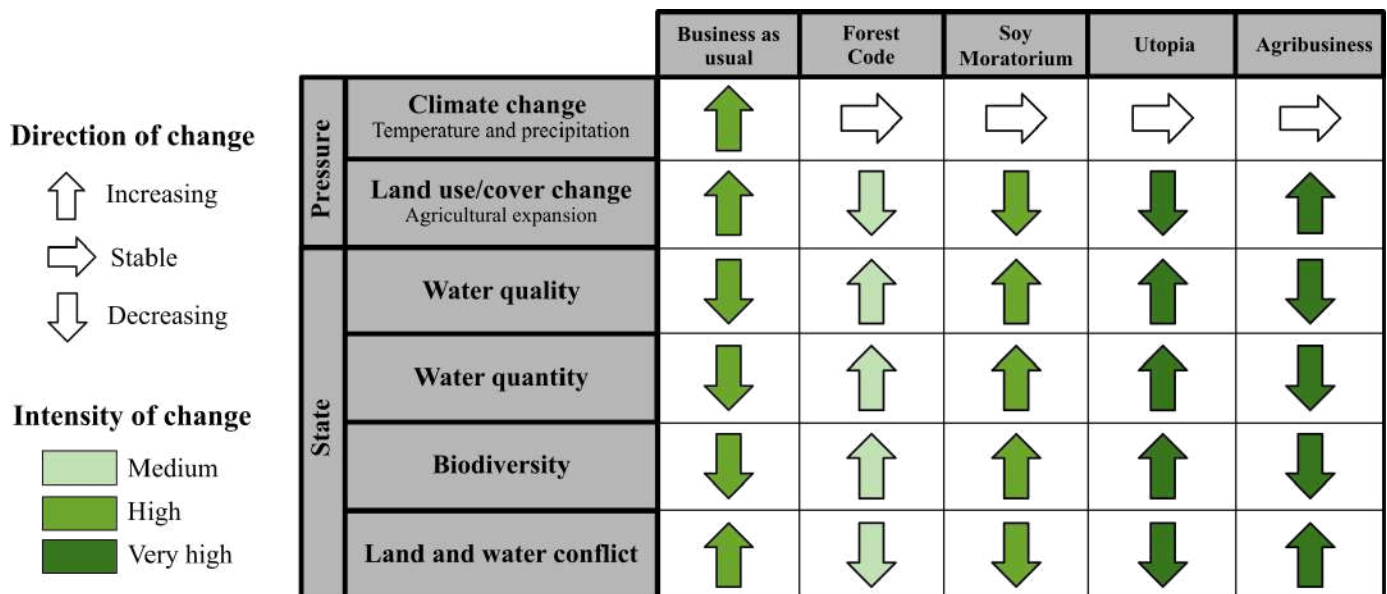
Direction of change

Increasing

Stable

Decreasing

Intensity of change

Medium

High

Very high

| | | Business as usual | Forest Code | Soy Moratorium | Utopia | Agribusiness |
|---|---|---|---|---|---|---|
| Pressure | Climate change Temperature and precipitation | | | | | |
| | Land use/cover change Agricultural expansion | | | | | |
| State | Water quality | | | | | |
| | Water quantity | | | | | |
| | Biodiversity | | | | | |
| | Land and water conflict | | | | | |